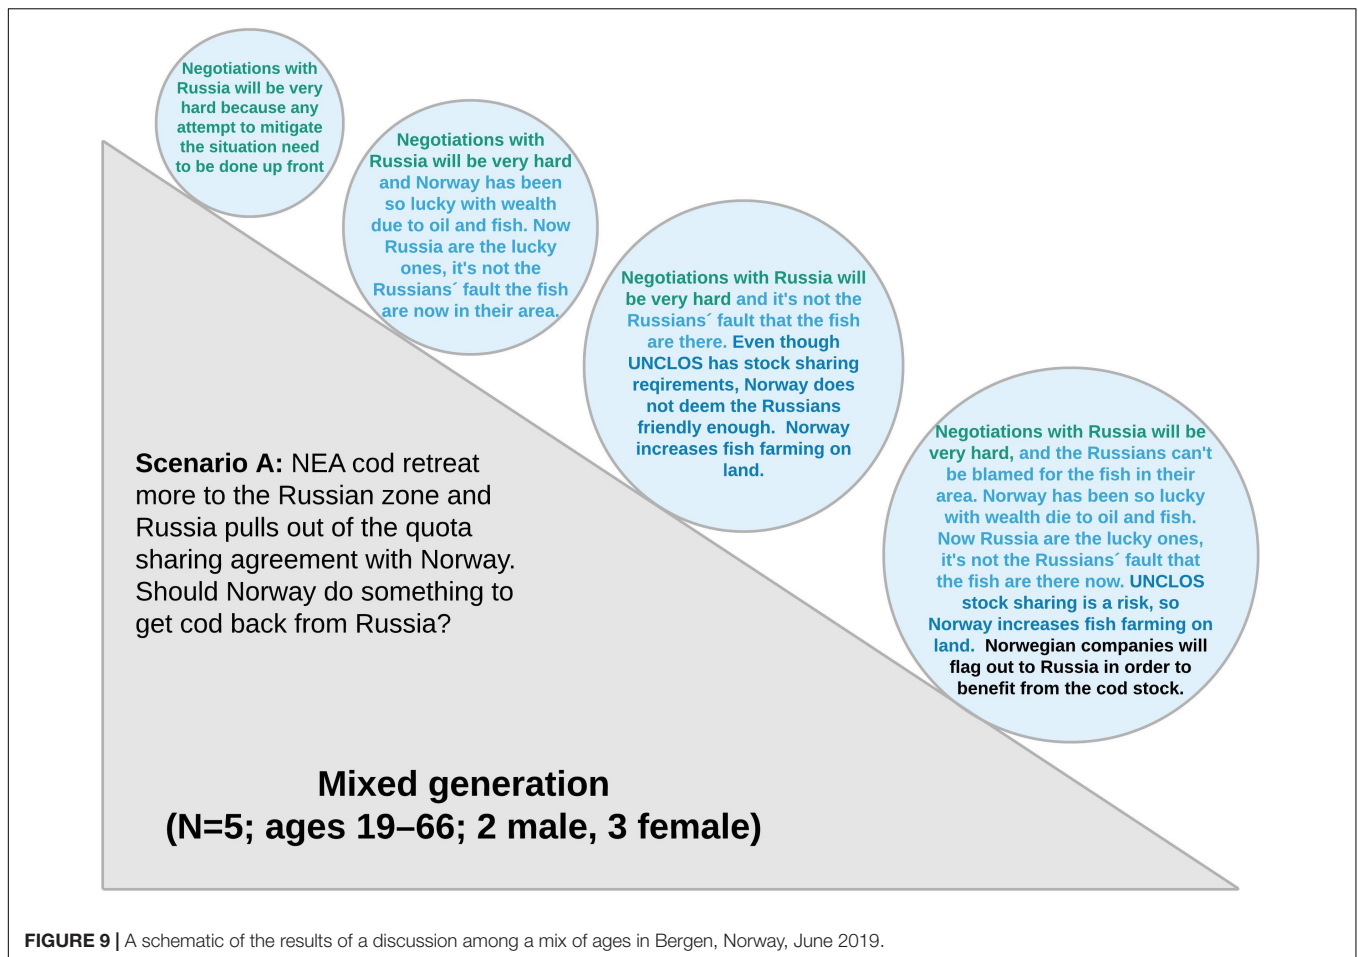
Negotiations with Russia will be very hard because any attempt to mitigate the situation need to be done up front

Negotiations with Russia will be very hard and Norway has been so lucky with wealth due to oil and fish. Now Russia are the lucky ones, it's not the Russians´ fault the fish are now in their area.

Negotiations with Russia will be very hard and it's not the Russians´ fault that the fish are there. Even though UNCLOS has stock sharing reqirements, Norway does not deem the Russians friendly enough. Norway increases fish farming on land.

Negotiations with Russia will be very hard, and the Russians can't be blamed for the fish in their area. Norway has been so lucky with wealth die to oil and fish. Now Russia are the lucky ones, it's not the Russians´ fault that the fish are there now. UNCLOS stock sharing is a risk, so Norway increases fish farming on land. Norwegian companies will flag out to Russia in order to benefit from the cod stock.

Scenario A: NEA cod retreat more to the Russian zone and Russia pulls out of the quota sharing agreement with Norway. Should Norway do something to get cod back from Russia?

Mixed generation
(N=5; ages 19–66; 2 male, 3 female)

FIGURE 9 | A schematic of the results of a discussion among a mix of ages in Bergen, Norway, June 2019.